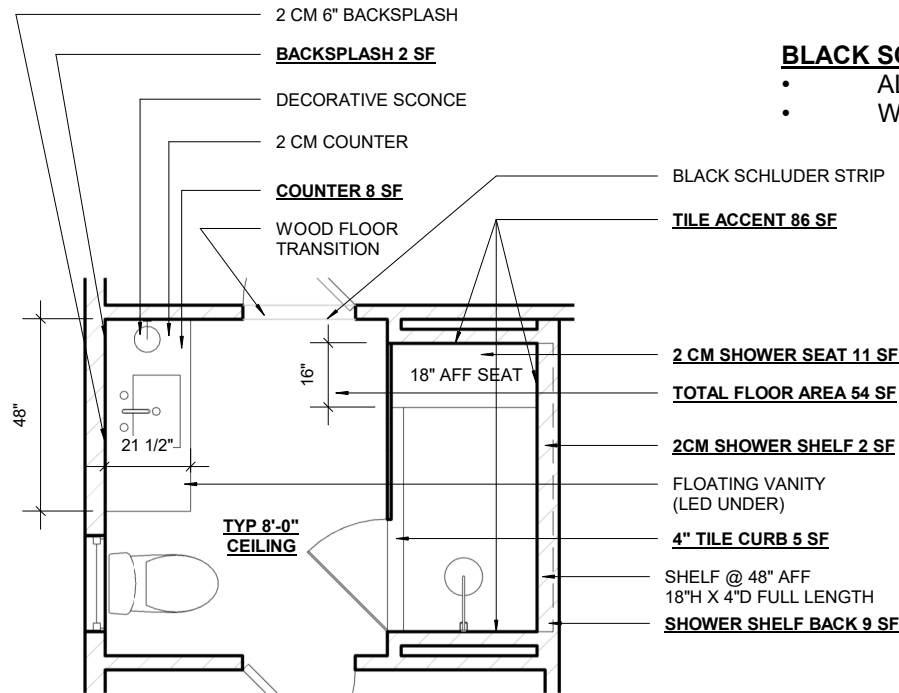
2 CM 6" BACKSPLASH

BACKSPLASH 2 SF

DECORATIVE SCONCE

2 CM COUNTER

COUNTER 8 SF

WOOD FLOOR TRANSITION

BLACK SC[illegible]
• AL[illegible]
• W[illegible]

BLACK SCHLUDER STRIP

TILE ACCENT 86 SF

16"

18" AFF SEAT

48"

21 1/2"

2 CM SHOWER SEAT 11 SF

TOTAL FLOOR AREA 54 SF

2CM SHOWER SHELF 2 SF

FLOATING VANITY (LED UNDER)

TYP 8'-0" CEILING

4" TILE CURB 5 SF

SHELF @ 48" AFF
18"H X 4"D FULL LENGTH

SHOWER SHELF BACK 9 SF